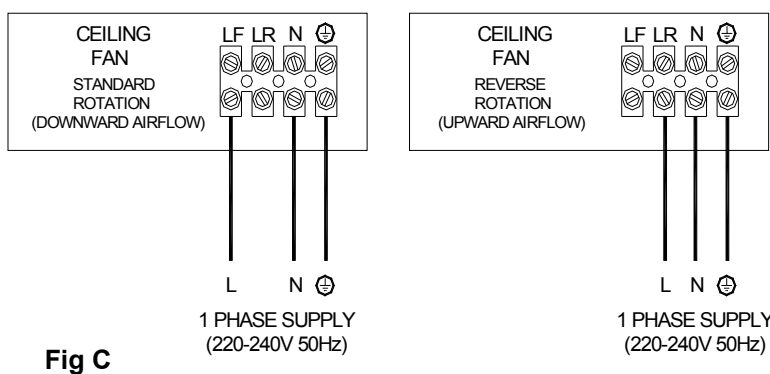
CEILING FAN
STANDARD ROTATION (DOWNWARD AIRFLOW)

LF LR N ⏚

L N ⏚

1 PHASE SUPPLY (220-240V 50Hz)

CEILING FAN
REVERSE ROTATION (UPWARD AIRFLOW)

LF LR N ⏚

L N ⏚

1 PHASE SUPPLY (220-240V 50Hz)

Fig C